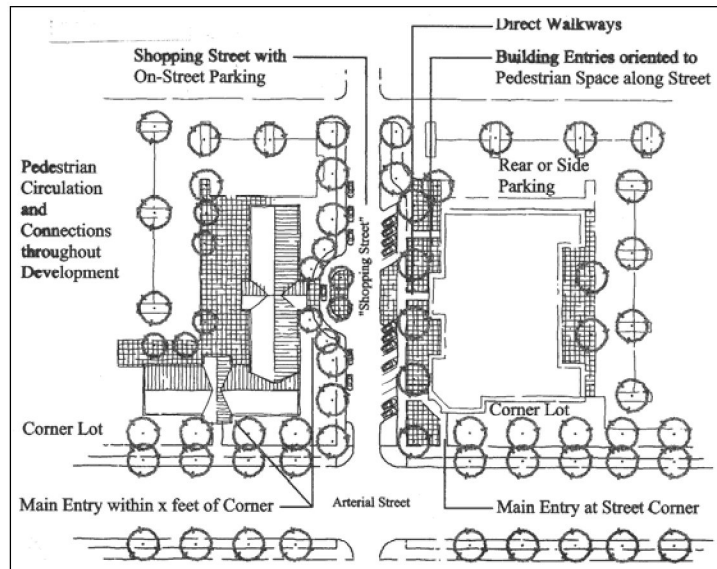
Shopping Street with On-Street Parking

Direct Walkways

Building Entries oriented to Pedestrian Space along Street

Pedestrian Circulation and Connections throughout Development

Rear or Side Parking

"Shopping Street"

Corner Lot

Corner Lot

Main Entry within x feet of Corner

Arterial Street

Main Entry at Street Corner